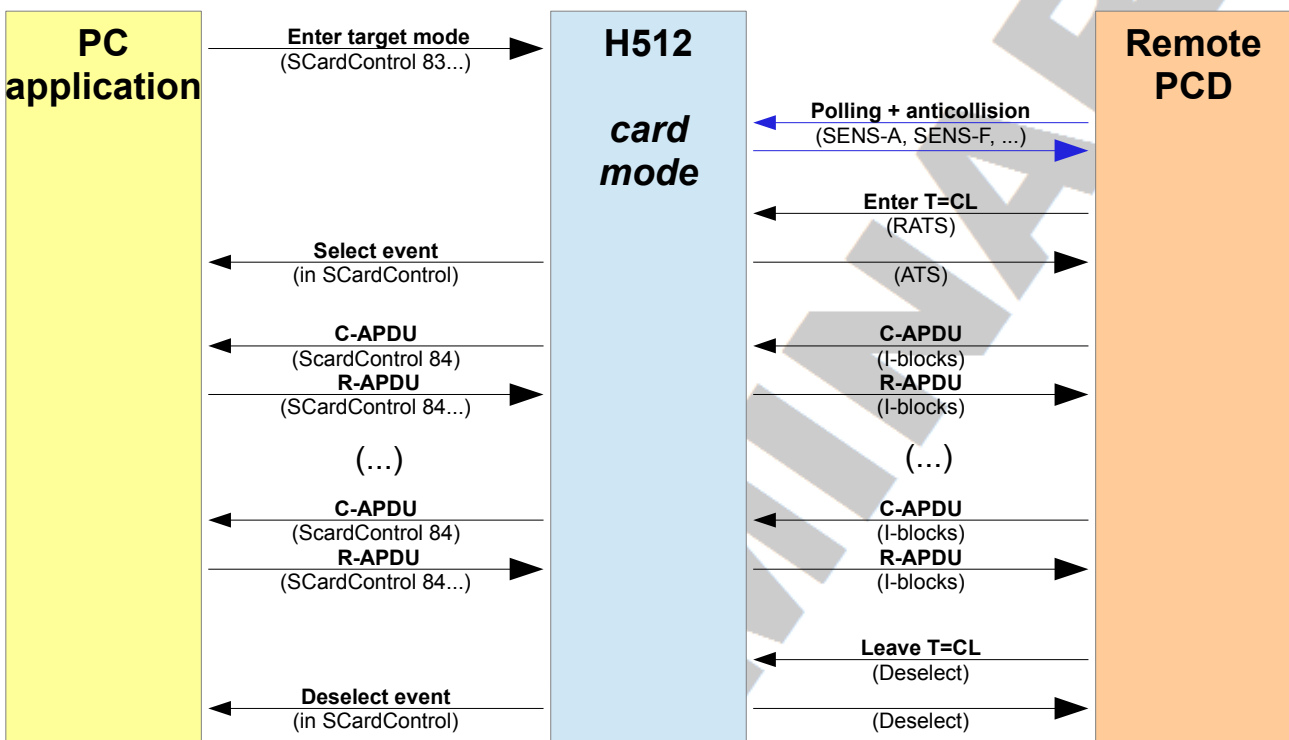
PC application

Enter target mode
(SCardControl 83...)

H512

card mode

Remote PCD

Polling + anticollision
(SENS-A, SENS-F, ...)

Enter T=CL
(RATS)

Select event
(in SCardControl)

(ATS)

C-APDU
(ScardControl 84)

C-APDU
(I-blocks)

R-APDU
(SCardControl 84...)

R-APDU
(I-blocks)

(...)

(...)

C-APDU
(ScardControl 84)

C-APDU
(I-blocks)

R-APDU
(SCardControl 84...)

R-APDU
(I-blocks)

Leave T=CL
(Deselect)

Deselect event
(in SCardControl)

(Deselect)